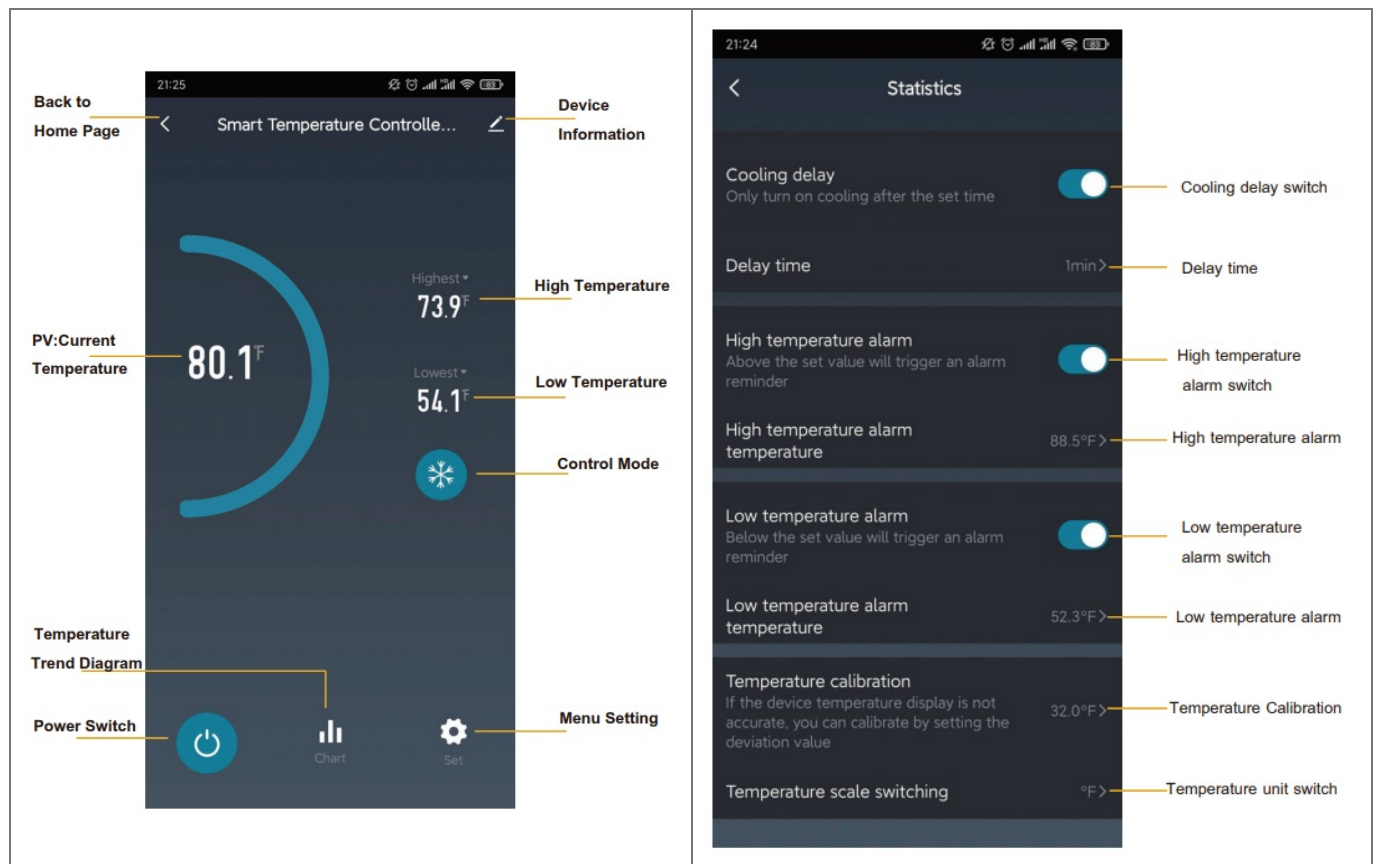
21:25

Back to Home Page

Smart Temperature Controlle...

Device Information

Highest▾
73.9℉

High Temperature

PV:Current Temperature

80.1℉

Lowest▾
54.1℉

Low Temperature

Control Mode

Temperature Trend Diagram

Power Switch

Chart

Set

Menu Setting

21:24

Statistics

Cooling delay
Only turn on cooling after the set time

Cooling delay switch

Delay time 1min>

Delay time

High temperature alarm
Above the set value will trigger an alarm reminder

High temperature alarm switch

High temperature alarm temperature 88.5°F>

High temperature alarm

Low temperature alarm
Below the set value will trigger an alarm reminder

Low temperature alarm switch

Low temperature alarm temperature 52.3°F>

Low temperature alarm

Temperature calibration
If the device temperature display is not accurate, you can calibrate by setting the deviation value 32.0°F>

Temperature Calibration

Temperature scale switching °F>

Temperature unit switch